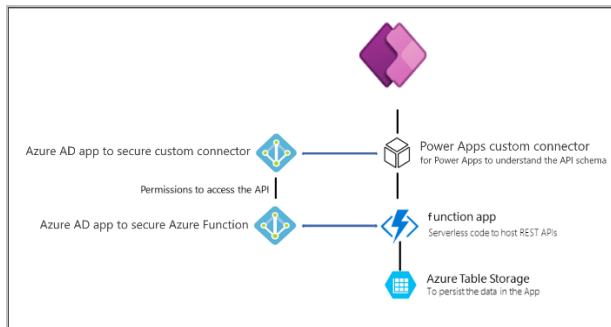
Azure AD app to secure custom connector

Power Apps custom connector
for Power Apps to understand the API schema

Permissions to access the API

Azure AD app to secure Azure Function

function app
Serverless code to host REST APIs

Azure Table Storage
To persist the data in the App